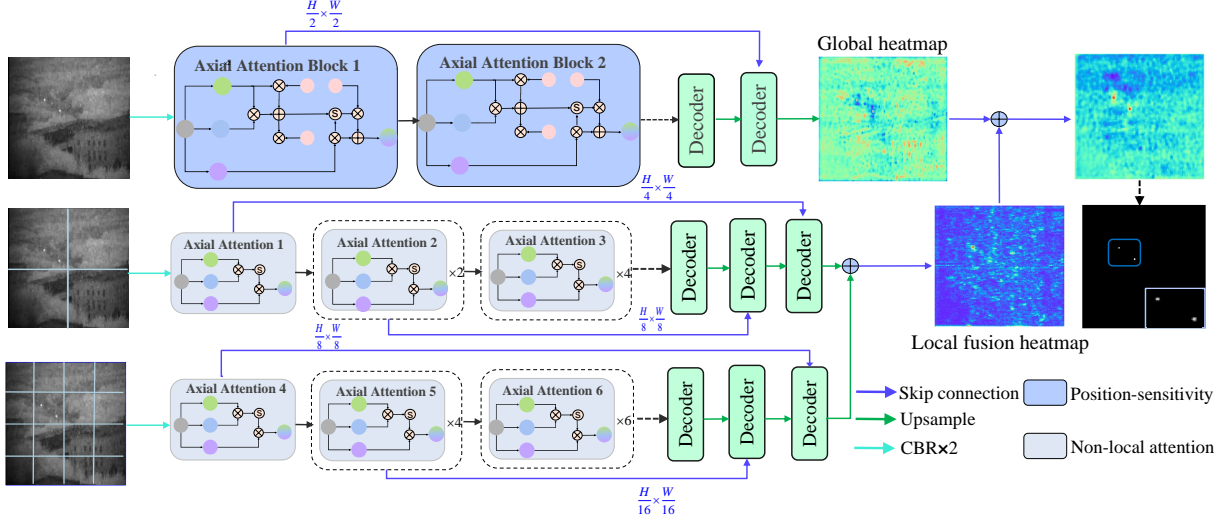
$\frac{H}{2}\times\frac{W}{2}$

Axial Attention Block 1

Axial Attention Block 2

Decoder

Decoder

Global heatmap

$\frac{H}{4}\times\frac{W}{4}$

Axial Attention 1

Axial Attention 2

×2

Axial Attention 3

×4

Decoder

Decoder

Decoder

$\frac{H}{8}\times\frac{W}{8}$

$\frac{H}{8}\times\frac{W}{8}$

Local fusion heatmap

Axial Attention 4

Axial Attention 5

×4

Axial Attention 6

×6

Decoder

Decoder

Decoder

$\frac{H}{16}\times\frac{W}{16}$

Skip connection

Position-sensitivity

Upsample

CBR×2

Non-local attention